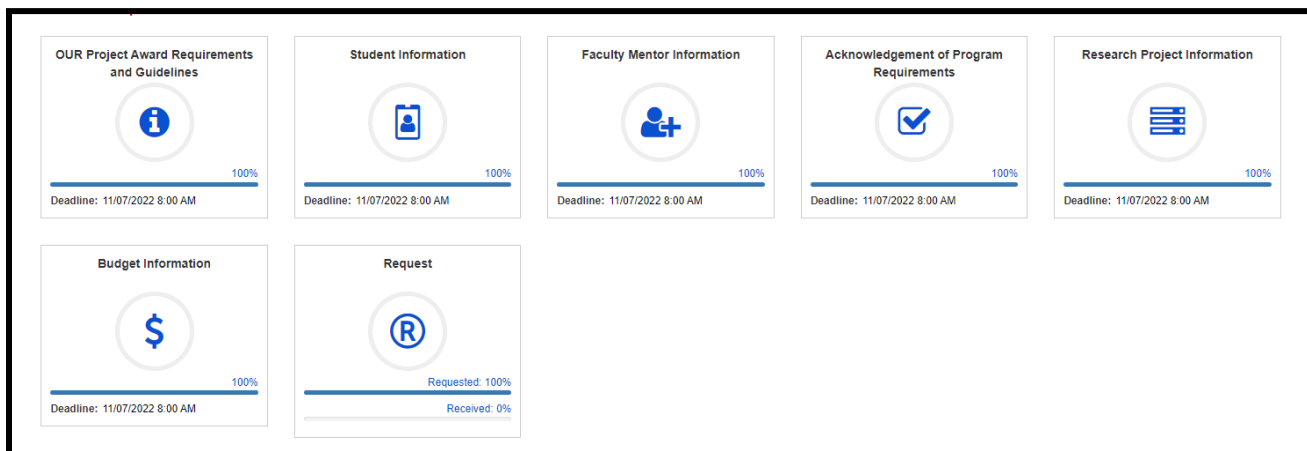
OUR Project Award Requirements and Guidelines

100%

Deadline: 11/07/2022 8:00 AM

Student Information

100%

Deadline: 11/07/2022 8:00 AM

Faculty Mentor Information

100%

Deadline: 11/07/2022 8:00 AM

Acknowledgement of Program Requirements

100%

Deadline: 11/07/2022 8:00 AM

Research Project Information

100%

Deadline: 11/07/2022 8:00 AM

Budget Information

$

100%

Deadline: 11/07/2022 8:00 AM

Request

®

Requested: 100%

Received: 0%